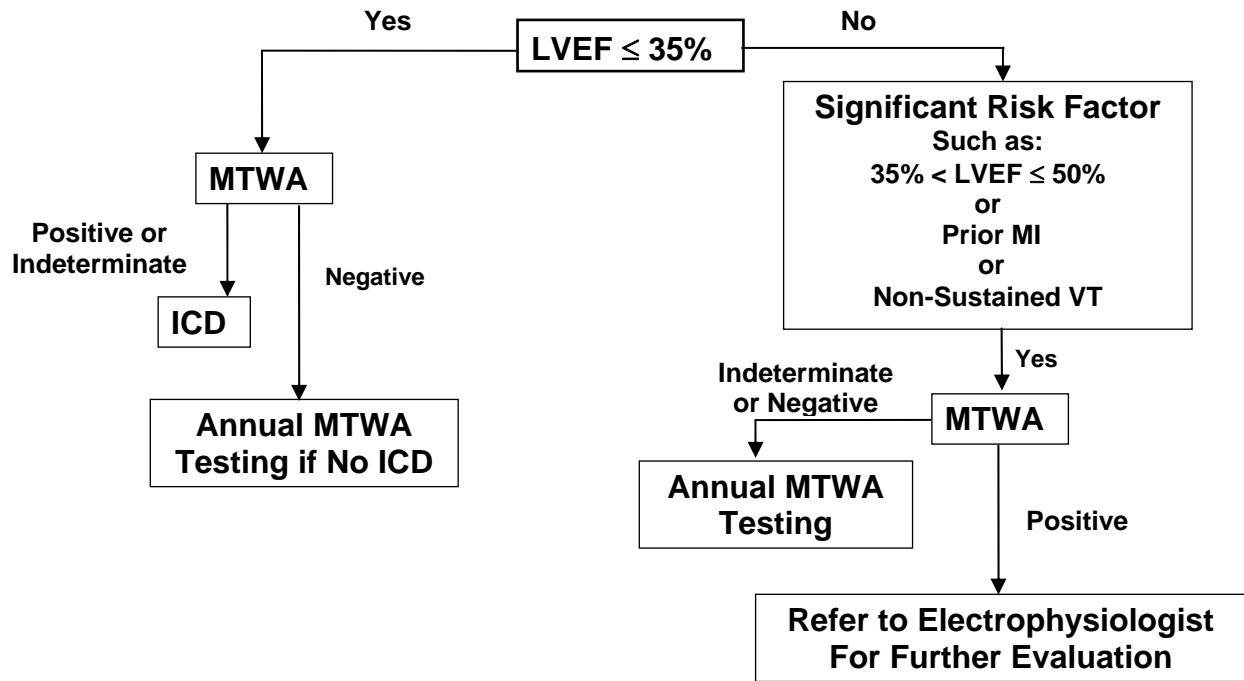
Yes

LVEF $\leq$ 35%

No

MTWA

Positive or Indeterminate

Negative

ICD

Annual MTWA Testing if No ICD

Significant Risk Factor
Such as:
35% < LVEF $\leq$ 50%
or
Prior MI
or
Non-Sustained VT

Yes

Indeterminate or Negative

MTWA

Annual MTWA Testing

Positive

Refer to Electrophysiologist For Further Evaluation